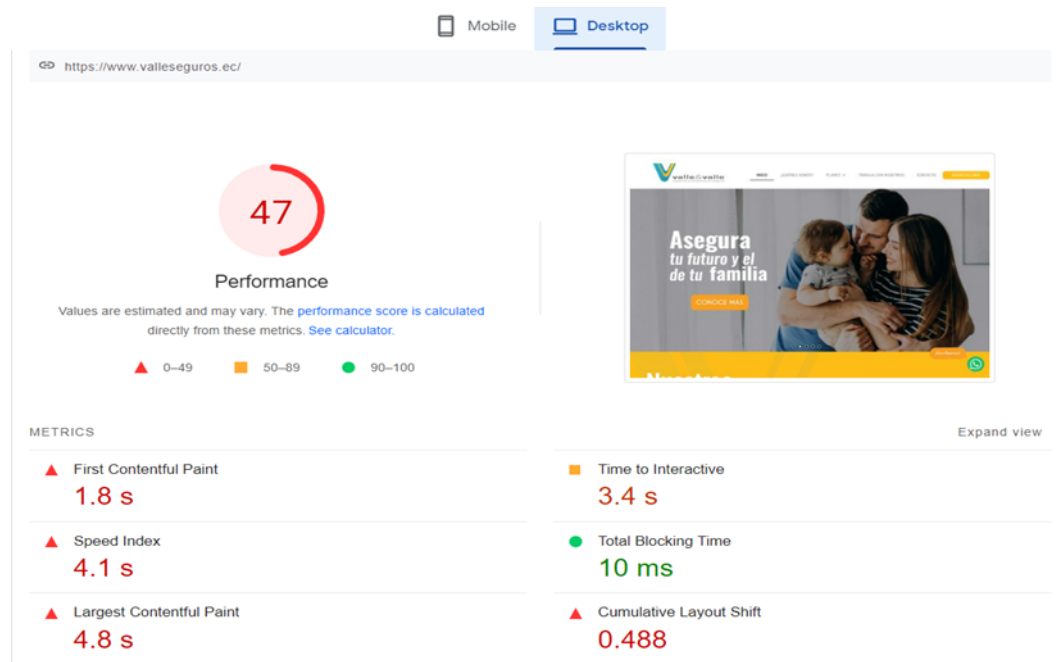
Mobile Desktop

https://www.valleseguros.ec/

47

Performance

Values are estimated and may vary. The performance score is calculated directly from these metrics. See calculator.

0–49 50–89 90–100

valle&valle

INICIO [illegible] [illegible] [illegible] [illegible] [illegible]

Asegura
tu futuro y el
de tu familia

CONOCE MÁS

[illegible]

METRICS

Expand view

First Contentful Paint
1.8 s

Time to Interactive
3.4 s

Speed Index
4.1 s

Total Blocking Time
10 ms

Largest Contentful Paint
4.8 s

Cumulative Layout Shift
0.488